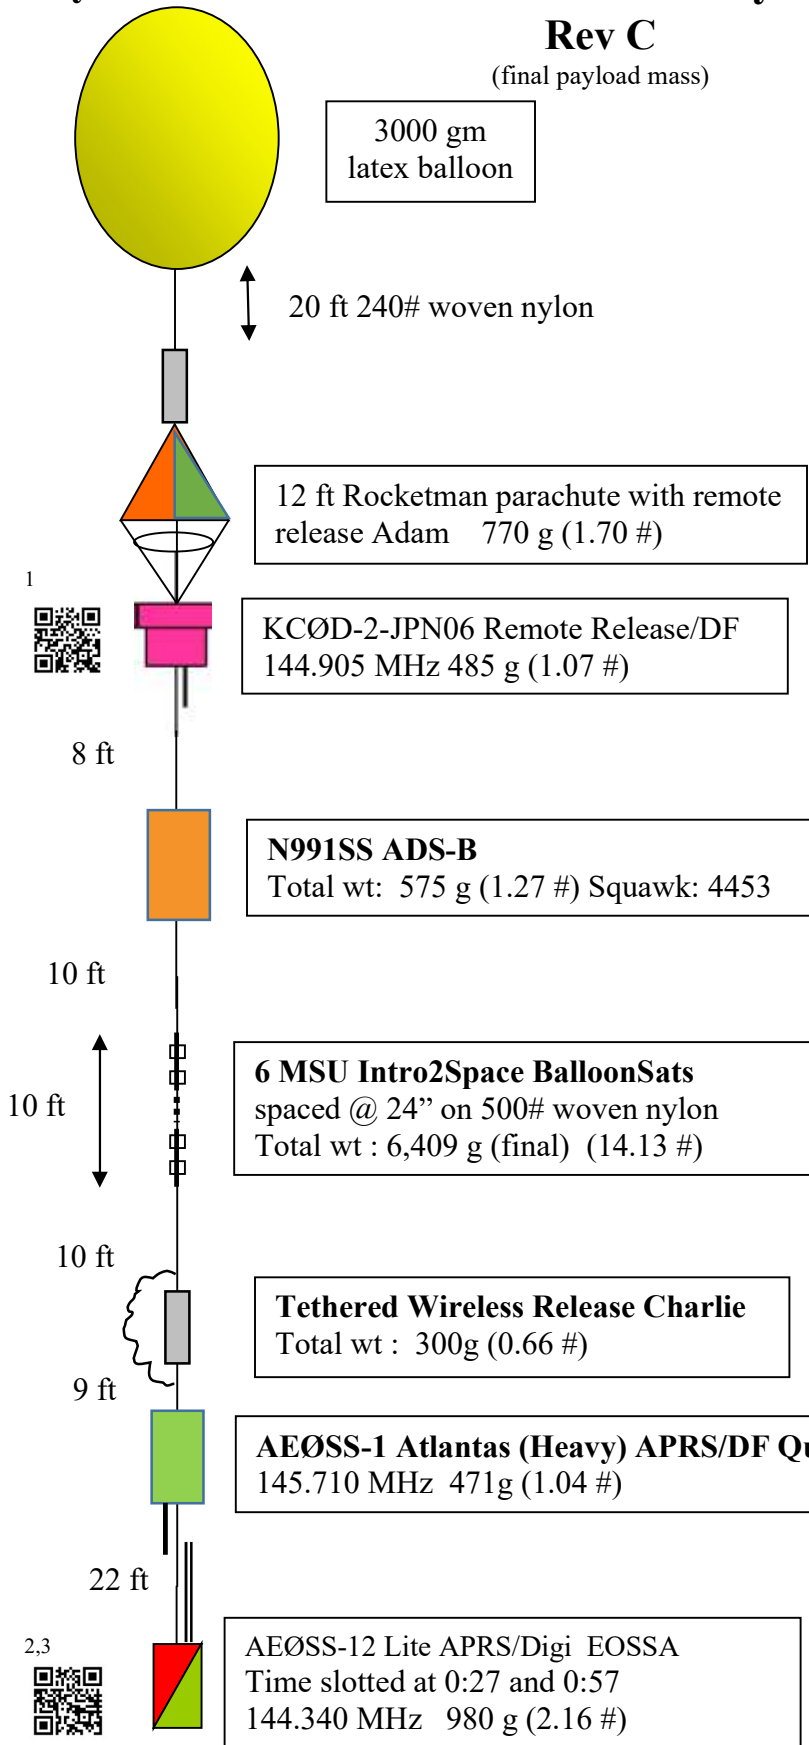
Rev C
(final payload mass)

3000 gm latex balloon

20 ft 240# woven nylon

12 ft Rocketman parachute with remote release Adam 770 g (1.70 #)

1

KCØD-2-JPN06 Remote Release/DF
144.905 MHz 485 g (1.07 #)

8 ft

N991SS ADS-B
Total wt: 575 g (1.27 #) Squawk: 4453

10 ft

10 ft

6 MSU Intro2Space BalloonSats
spaced @ 24" on 500# woven nylon
Total wt : 6,409 g (final) (14.13 #)

10 ft

Tethered Wireless Release Charlie
Total wt : 300g (0.66 #)

9 ft

AEØSS-1 Atlantas (Heavy) APRS/DF Q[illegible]
145.710 MHz 471g (1.04 #)

22 ft

2,3

AEØSS-12 Lite APRS/Digi EOSSA
Time slotted at 0:27 and 0:57
144.340 MHz 980 g (2.16 #)